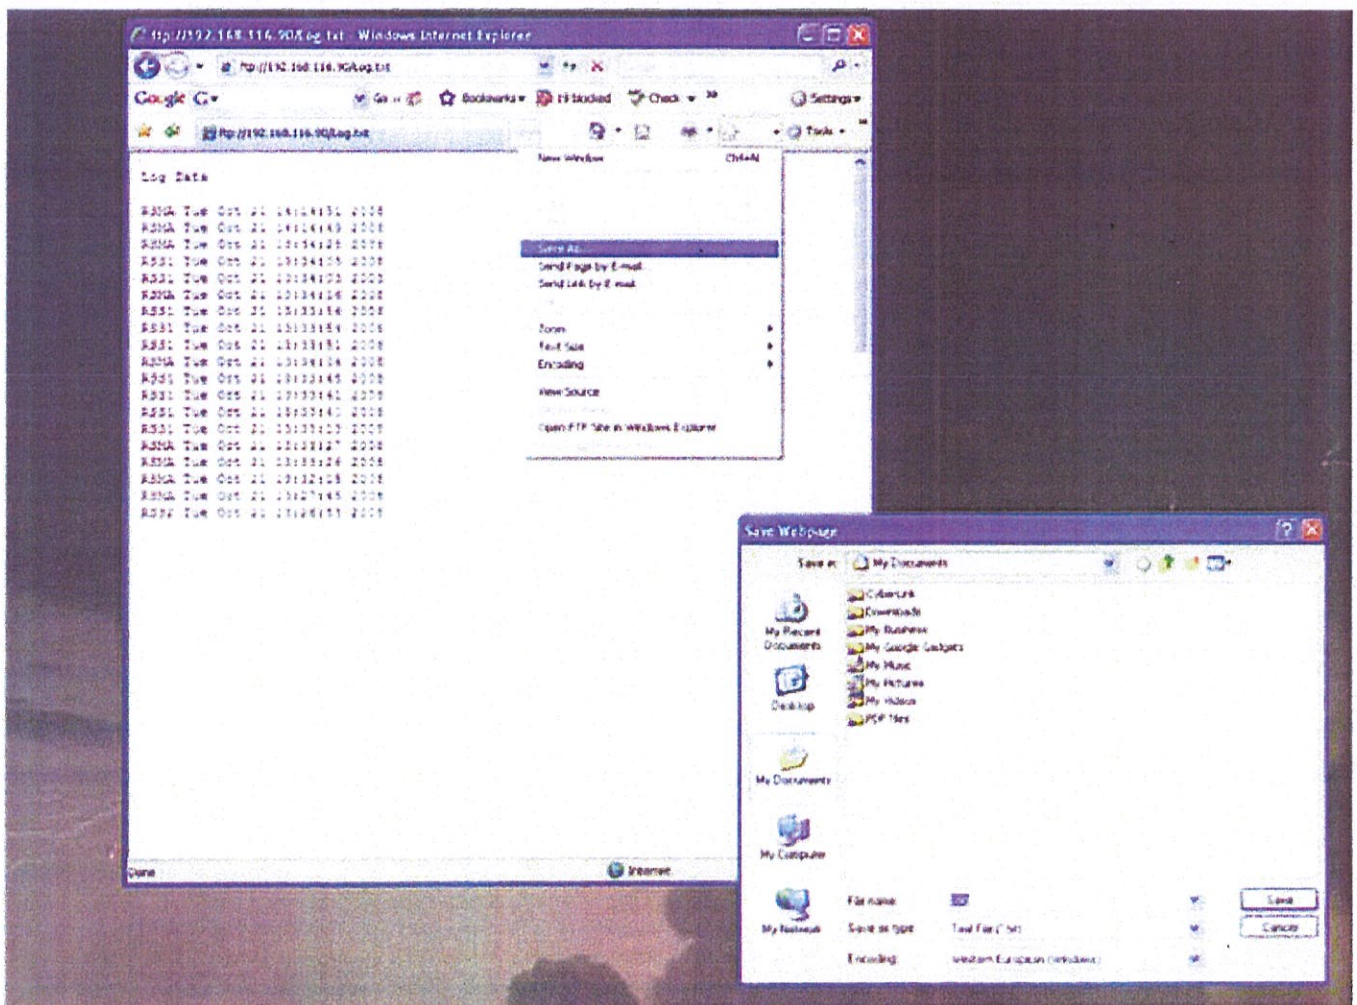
ftp://192.168.116.90/Log.txt - Windows Internet Explorer

ftp://192.168.116.90/Log.txt

Google G- Go Bookmarks blocked Check Settings

ftp://192.168.116.90/Log.txt

Tools

Log Data

R3NA Tue Oct 21 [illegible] 2008
R3NA Tue Oct 21 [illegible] 2008
R3NA Tue Oct 21 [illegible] 2008
R3S1 Tue Oct 21 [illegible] 2008
R3S1 Tue Oct 21 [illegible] 2008
R3NA Tue Oct 21 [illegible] 2008
R3S1 Tue Oct 21 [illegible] 2008
R3S1 Tue Oct 21 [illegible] 2008
R3S1 Tue Oct 21 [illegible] 2008
R3NA Tue Oct 21 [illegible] 2008
R3S1 Tue Oct 21 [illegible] 2008
R3S1 Tue Oct 21 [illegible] 2008
R3S1 Tue Oct 21 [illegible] 2008
R3S1 Tue Oct 21 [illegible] 2008
R3NA Tue Oct 21 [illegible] 2008
R3NA Tue Oct 21 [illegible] 2008
R3NA Tue Oct 21 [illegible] 2008
R3NA Tue Oct 21 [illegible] 2008
R3S1 Tue Oct 21 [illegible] 2008

New Window Ctrl+N
Save As...
Send Page by E-mail...
Send Link by E-mail...
Zoom
Text Size
Encoding
View Source
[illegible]
Open FTP Site in Windows Explorer

Done
Internet

Save Webpage
Save in: My Documents
CyberLink
Downloads
My Business
My Google Gadgets
My Music
My Pictures
My Videos
PDF files
My Recent Documents
Desktop
My Documents
My Computer
My Network
File name: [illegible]
Save as type: Text File (*.txt)
Encoding: Western European (Windows)
Save
Cancel